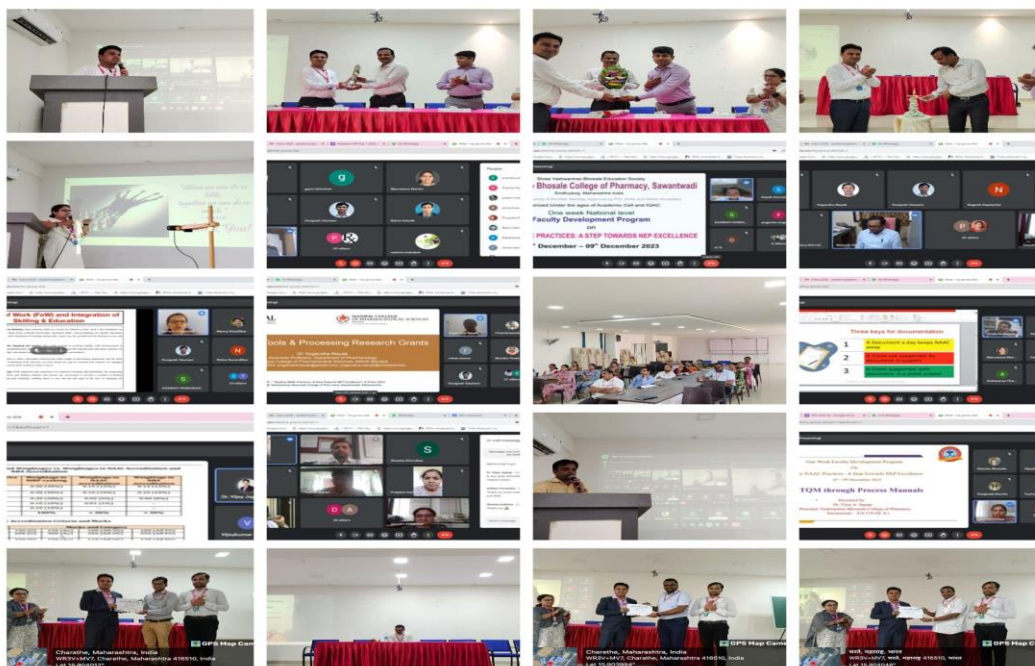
Bhosale College of Pharmacy, Sawantwadi

One week National level
Faculty Development Program
on
PRACTICES: A STEP TOWARDS NEP EXCELLENCE
December – 09th December 2023

Work (FoW) and Integration of
Skilling & Education

Tools & Processing Research Grants

Three keys for documentation
1
2
3

TQM through Process Manuals

Accreditation Criteria and Marks

GPS Map Camera
Charathe, Maharashtra, India
WR3V+MV2, Charathe, Maharashtra 416510, India

GPS Map Camera
Charathe, Maharashtra, India
WR3V+MV2, Charathe, Maharashtra 416510, India